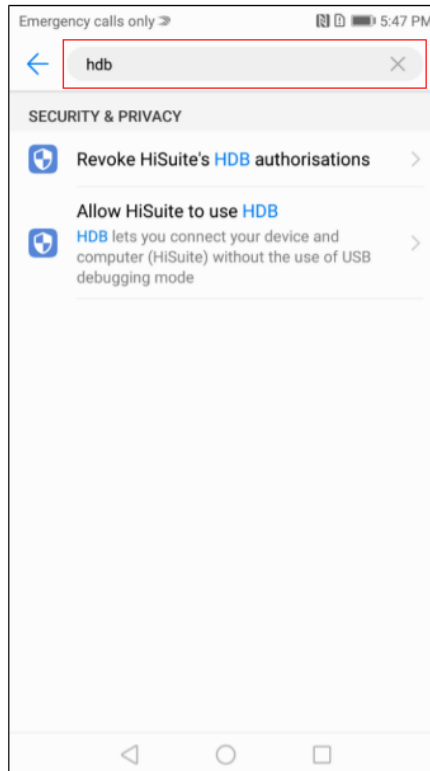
Emergency calls only 5:47 PM

hdb

SECURITY & PRIVACY

Revoke HiSuite's HDB authorisations

Allow HiSuite to use HDB

HDB lets you connect your device and computer (HiSuite) without the use of USB debugging mode